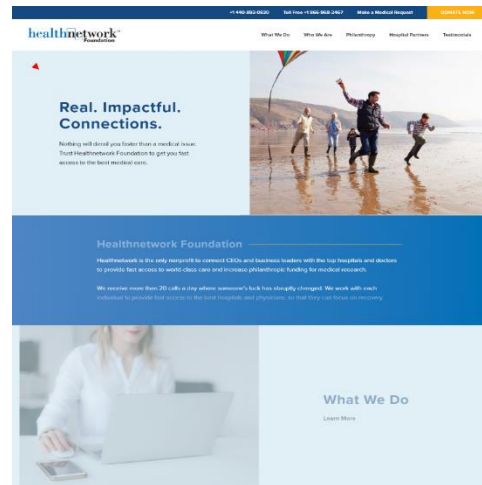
+1 440-392-0020 Toll Free +1 866-968-2467 Make a Medical Request DONATE NOW

healthnetwork Foundation

What We Do Who We Are Philanthropy Hospital Partners Testimonials

Real. Impactful. Connections.

Nothing will derail you faster than a medical issue. Trust Healthnetwork Foundation to get you fast access to the best medical care.

Healthnetwork Foundation

Healthnetwork is the only nonprofit to connect CEOs and business leaders with the top hospitals and doctors to provide fast access to world class care and increase philanthropic funding for medical research.

We receive more than 20 calls a day where someone's luck has abruptly changed. We work with each individual to provide fast access to the best hospitals and physicians, so that they can focus on recovery.

What We Do

Learn More